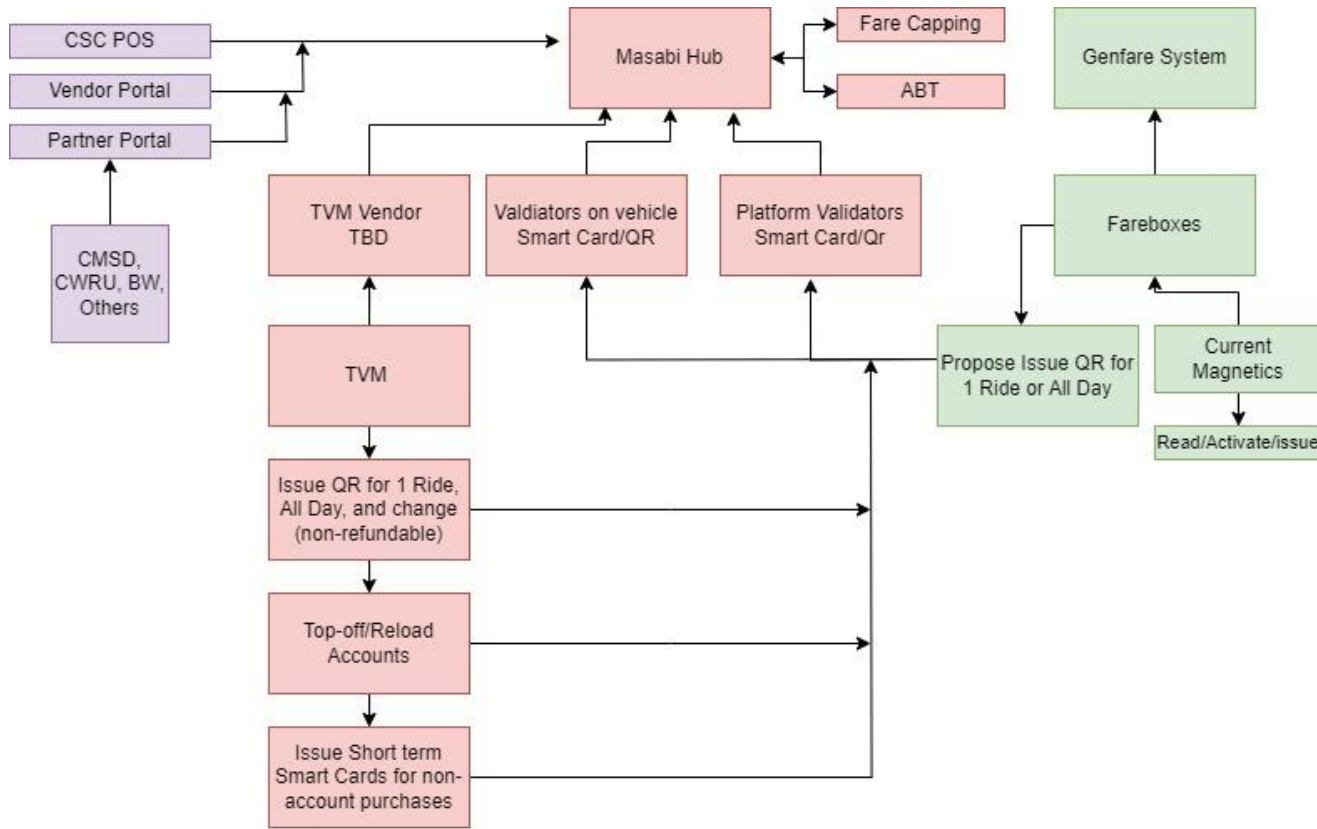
CSC POS

Vendor Portal

Partner Portal

CMSD, CWRU, BW, Others

Masabi Hub

Fare Capping

ABT

Genfare System

TVM Vendor TBD

Valdiators on vehicle Smart Card/QR

Platform Validators Smart Card/Qr

Fareboxes

TVM

Propose Issue QR for 1 Ride or All Day

Current Magnetics

Read/Activate/issue

Issue QR for 1 Ride, All Day, and change (non-refundable)

Top-off/Reload Accounts

Issue Short term Smart Cards for non-account purchases